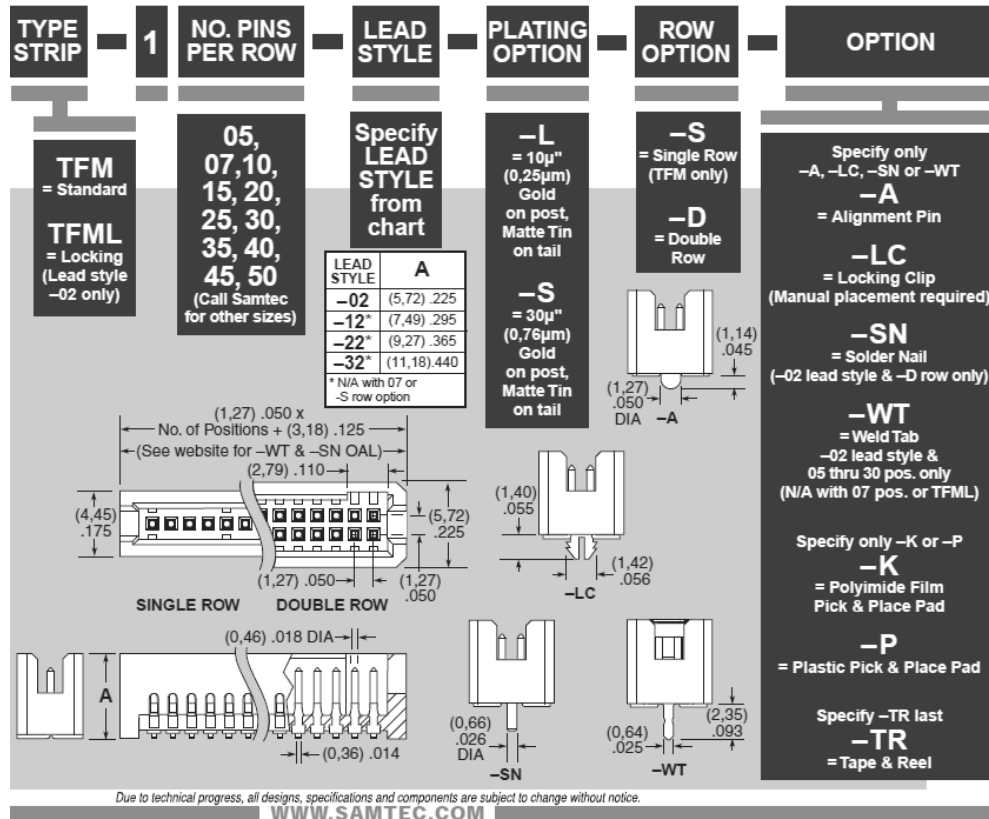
TYPE STRIP – 1 – NO. PINS PER ROW – LEAD STYLE – PLATING OPTION – ROW OPTION – OPTION

TFM
= Standard

TFML
= Locking (Lead style –02 only)

05, 07,10, 15, 20, 25, 30, 35, 40, 45, 50
(Call Samtec for other sizes)

Specify LEAD STYLE from chart

| LEAD STYLE | A |
|---|---|
| –02 | (5,72) .225 |
| –12* | (7,49) .295 |
| –22* | (9,27) .365 |
| –32* | (11,18).440 |

* N/A with 07 or -S row option

–L
= 10µ" (0,25µm) Gold on post, Matte Tin on tail

–S
= 30µ" (0,76µm) Gold on post, Matte Tin on tail

–S
= Single Row (TFM only)

–D
= Double Row

Specify only –A, –LC, –SN or –WT

–A
= Alignment Pin

–LC
= Locking Clip (Manual placement required)

–SN
= Solder Nail (–02 lead style & –D row only)

–WT
= Weld Tab –02 lead style & 05 thru 30 pos. only (N/A with 07 pos. or TFML)

Specify only –K or –P

–K
= Polyimide Film Pick & Place Pad

–P
= Plastic Pick & Place Pad

Specify –TR last

–TR
= Tape & Reel

(1,27) .050 x No. of Positions + (3,18) .125
(See website for –WT & –SN OAL)
(2,79) .110
(4,45) .175
(5,72) .225
(1,27) .050
(1,27) .050
SINGLE ROW DOUBLE ROW

(1,14) .045
(1,27) .050 DIA
–A

(1,40) .055
(1,42) .056
–LC

(0,46) .018 DIA
A
(0,36) .014

(0,66) .026 DIA
–SN

(2,35) .093
(0,64) .025
–WT

Due to technical progress, all designs, specifications and components are subject to change without notice.
WWW.SAMTEC.COM